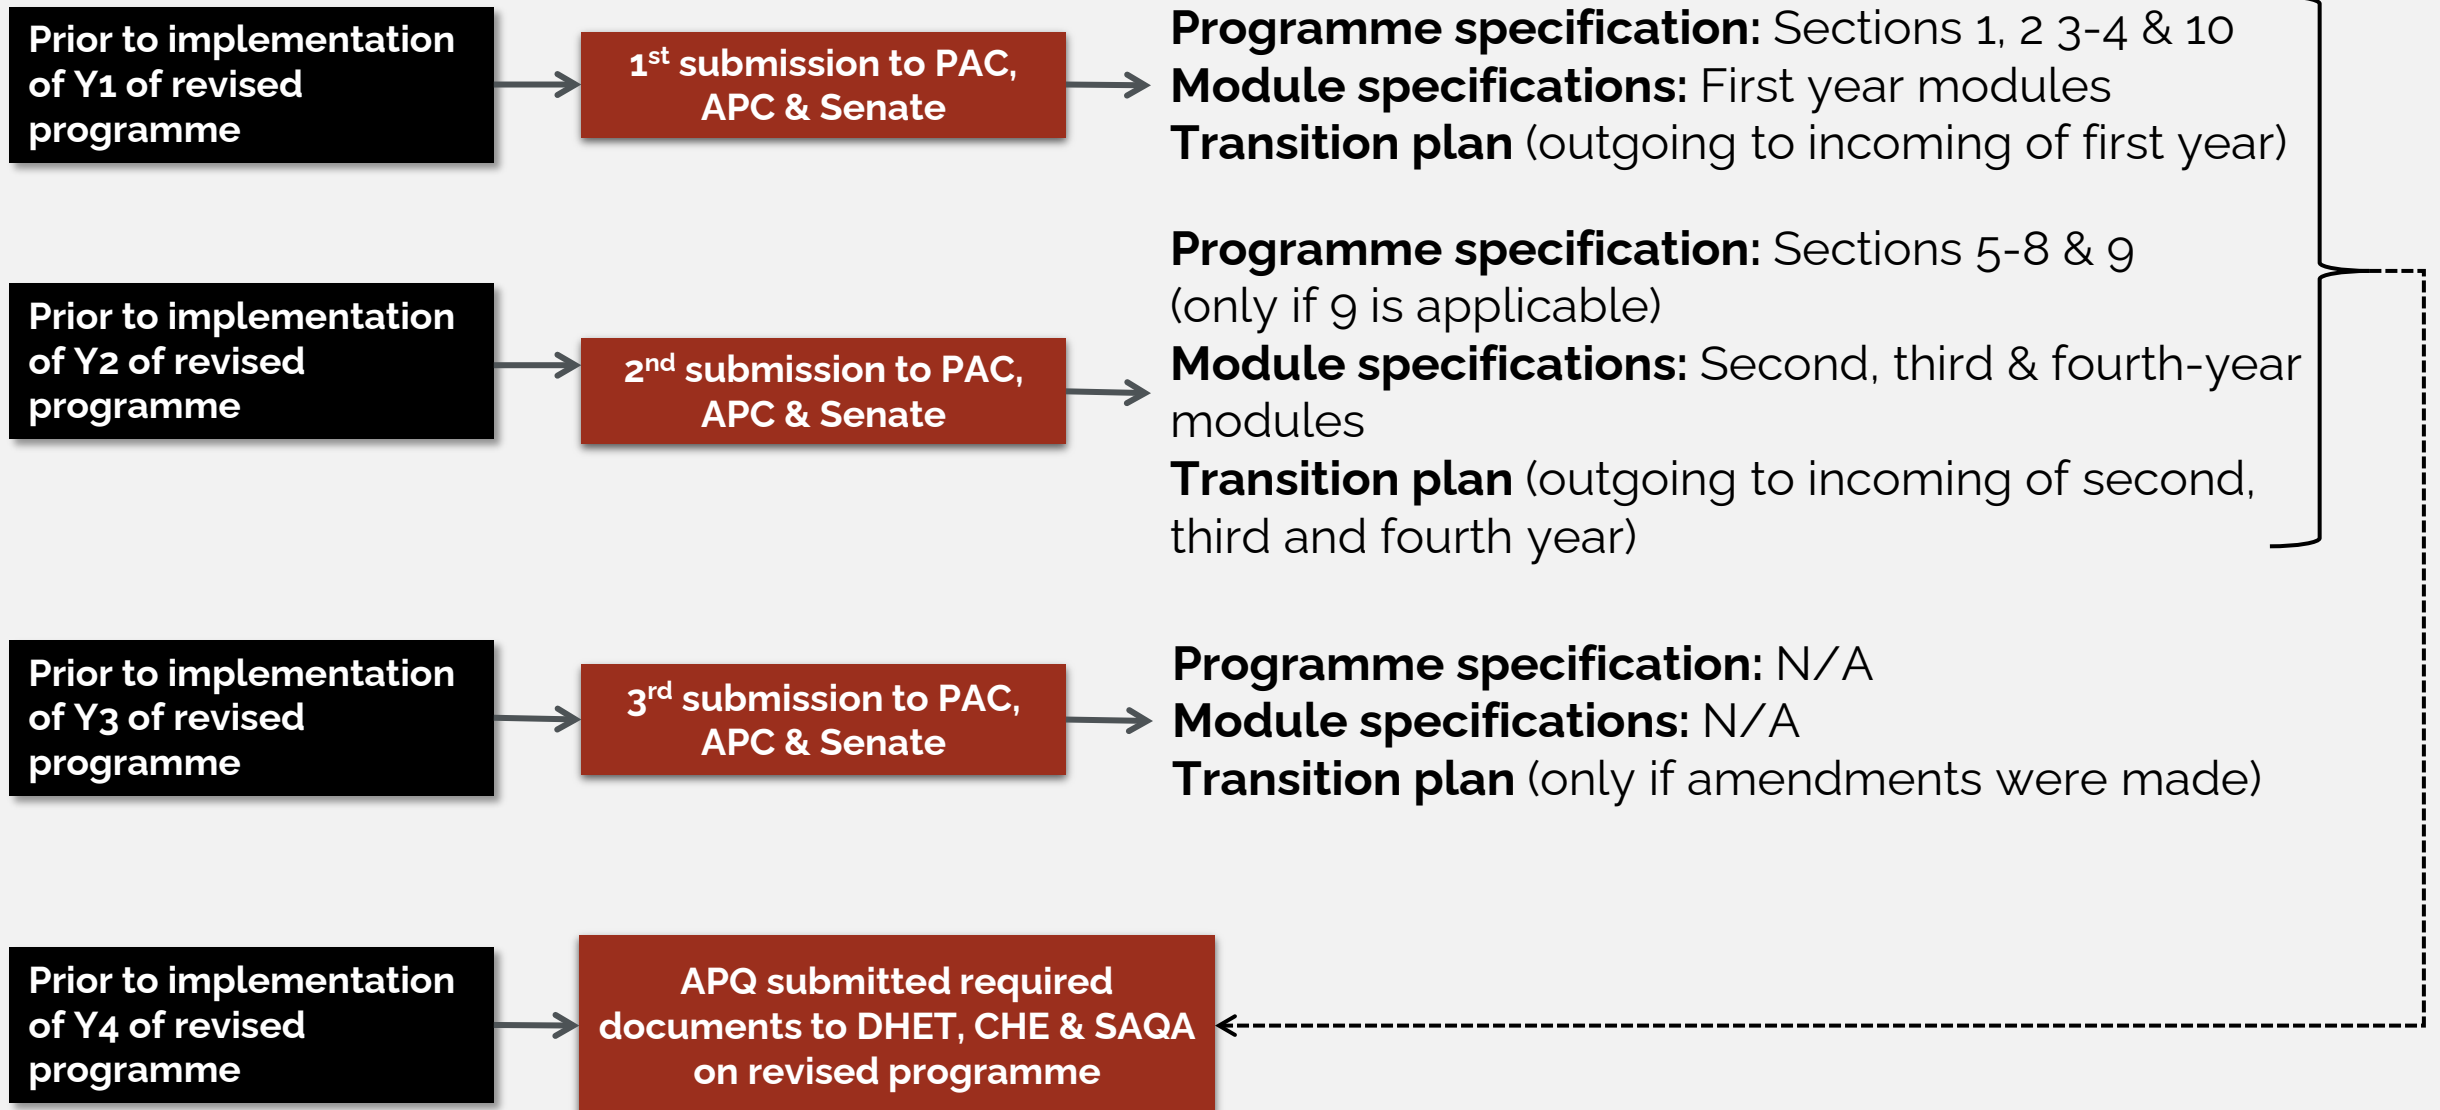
Prior to implementation of Y1 of revised programme

1$^{st}$ submission to PAC, APC & Senate

**Programme specification:** Sections 1, 2 3-4 & 10
**Module specifications:** First year modules
**Transition plan** (outgoing to incoming of first year)

Prior to implementation of Y2 of revised programme

2$^{nd}$ submission to PAC, APC & Senate

**Programme specification:** Sections 5-8 & 9 (only if 9 is applicable)
**Module specifications:** Second, third & fourth-year modules
**Transition plan** (outgoing to incoming of second, third and fourth year)

Prior to implementation of Y3 of revised programme

3$^{rd}$ submission to PAC, APC & Senate

**Programme specification:** N/A
**Module specifications:** N/A
**Transition plan** (only if amendments were made)

Prior to implementation of Y4 of revised programme

APQ submitted required documents to DHET, CHE & SAQA on revised programme